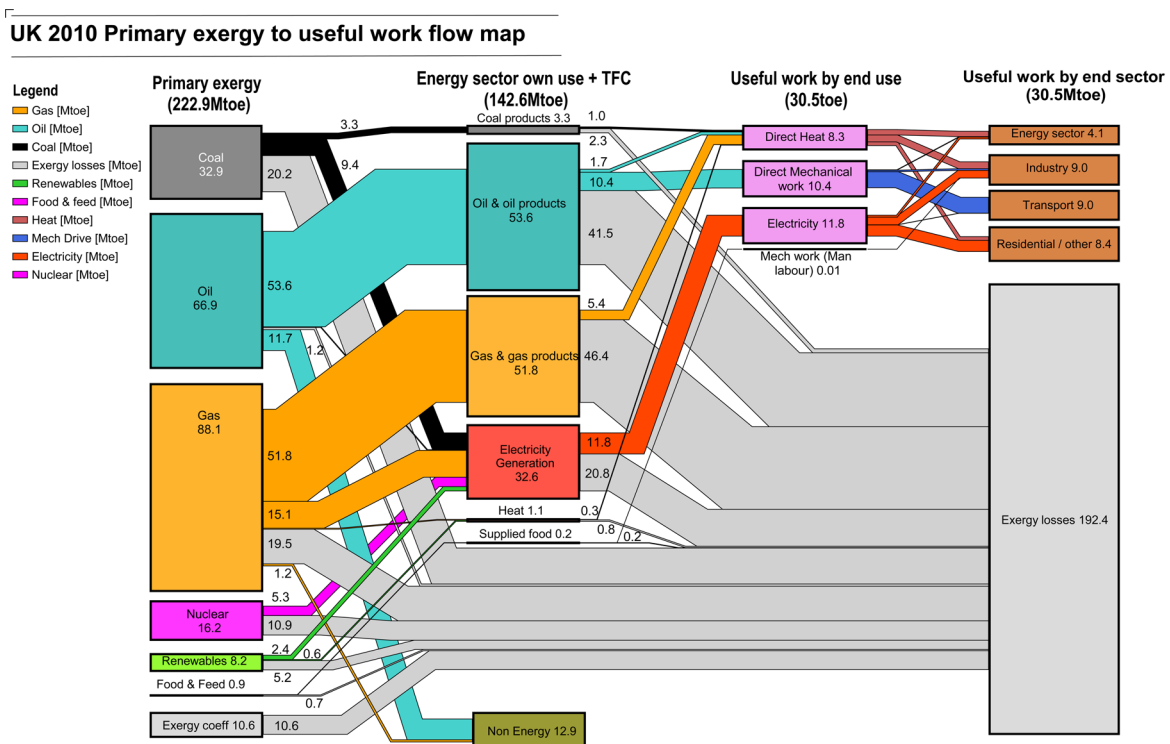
UK 2010 Primary exergy to useful work flow map

Legend
Gas [Mtoe]
Oil [Mtoe]
Coal [Mtoe]
Exergy losses [Mtoe]
Renewables [Mtoe]
Food & feed [Mtoe]
Heat [Mtoe]
Mech Drive [Mtoe]
Electricity [Mtoe]
Nuclear [Mtoe]

Primary exergy (222.9Mtoe)

Energy sector own use + TFC (142.6Mtoe)

Useful work by end use (30.5toe)

Useful work by end sector (30.5Mtoe)

Coal 32.9
20.2
3.3
9.4
Oil 66.9
53.6
11.7
1.2
Gas 88.1
51.8
15.1
19.5
1.2
Nuclear 16.2
5.3
10.9
Renewables 8.2
2.4
0.6
5.2
Food & Feed 0.9
0.7
Exergy coeff 10.6
10.6

Coal products 3.3
1.0
2.3
Oil & oil products 53.6
1.7
10.4
41.5
Gas & gas products 51.8
5.4
46.4
Electricity Generation 32.6
11.8
20.8
Heat 1.1
0.3
Supplied food 0.2
0.8
0.2
Non Energy 12.9

Direct Heat 8.3
Direct Mechanical work 10.4
Electricity 11.8
Mech work (Man labour) 0.01

Energy sector 4.1
Industry 9.0
Transport 9.0
Residential / other 8.4
Exergy losses 192.4